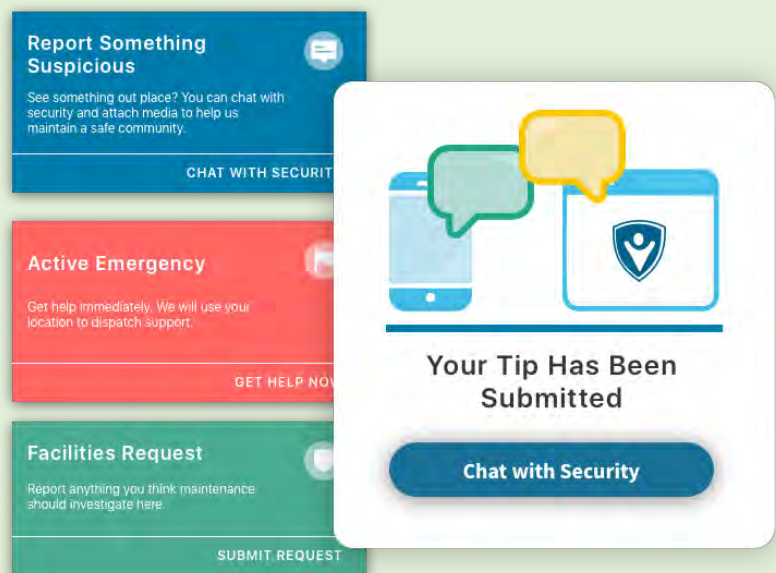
Report Something Suspicious

See something out place? You can chat with security and attach media to help us maintain a safe community.

CHAT WITH SECURIT

Active Emergency

Get help immediately. We will use your location to dispatch support.

GET HELP NOV

Facilities Request

Report anything you think maintenance should investigate here.

SUBMIT REQUEST

Your Tip Has Been Submitted

Chat with Security